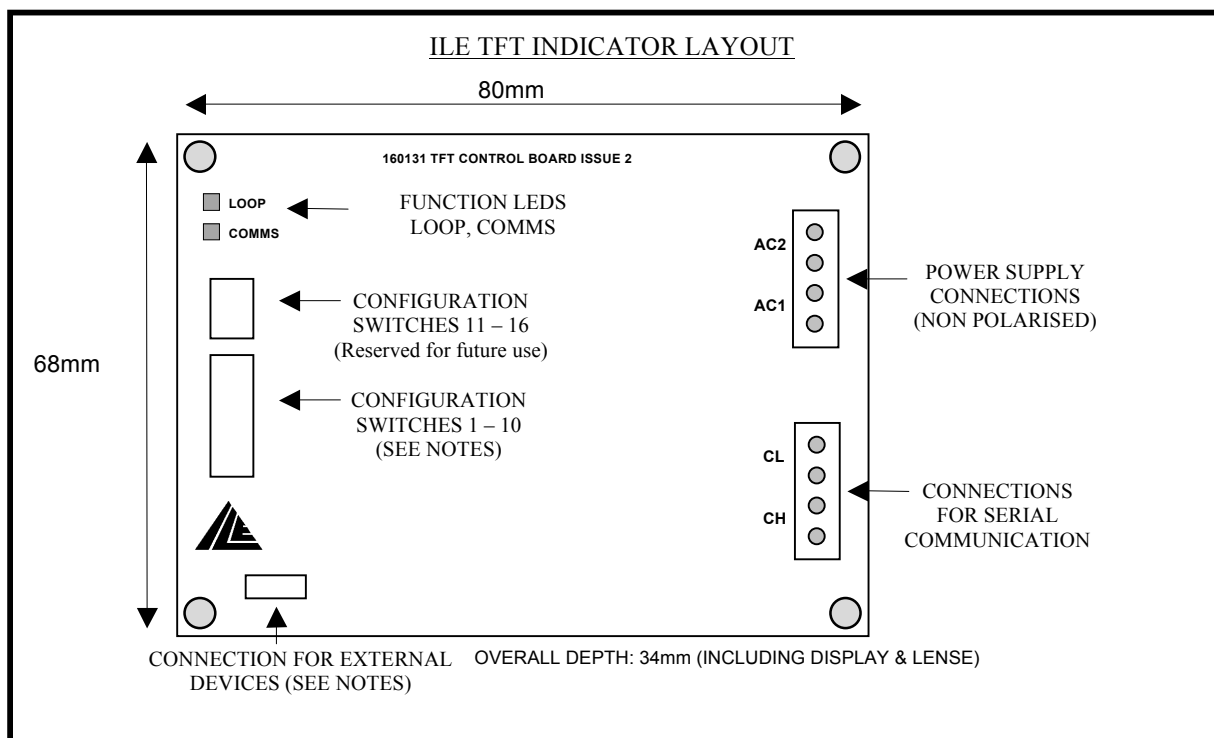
ILE TFT INDICATOR LAYOUT

80mm

68mm

160131 TFT CONTROL BOARD ISSUE 2

LOOP

COMMS

FUNCTION LEDS LOOP, COMMS

CONFIGURATION SWITCHES 11 – 16 (Reserved for future use)

CONFIGURATION SWITCHES 1 – 10 (SEE NOTES)

AC2

AC1

POWER SUPPLY CONNECTIONS (NON POLARISED)

CL

CH

CONNECTIONS FOR SERIAL COMMUNICATION

CONNECTION FOR EXTERNAL DEVICES (SEE NOTES)

OVERALL DEPTH: 34mm (INCLUDING DISPLAY & LENSE)